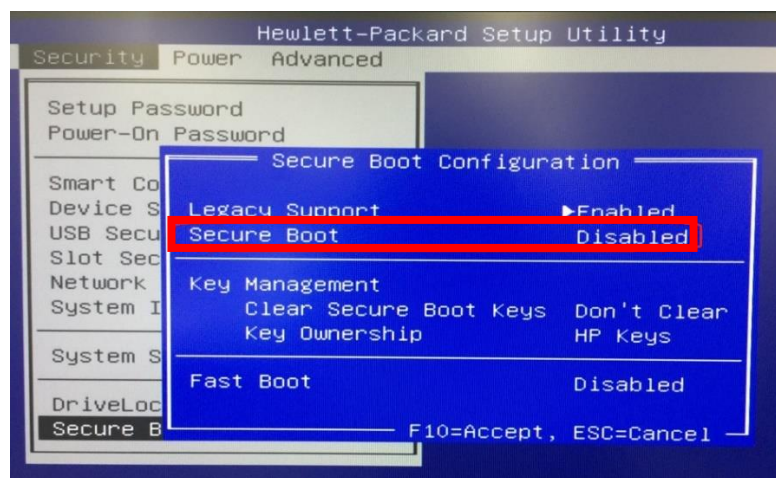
Hewlett-Packard Setup Utility

Security Power Advanced

Setup Password
Power-On Password

Smart Co
Device S
USB Secu
Slot Sec
Network
System I

System S

DriveLoc
Secure B

Secure Boot Configuration

Legacy Support ►Enabled
Secure Boot Disabled

Key Management
Clear Secure Boot Keys Don't Clear
Key Ownership HP Keys

Fast Boot Disabled

F10=Accept, ESC=Cancel